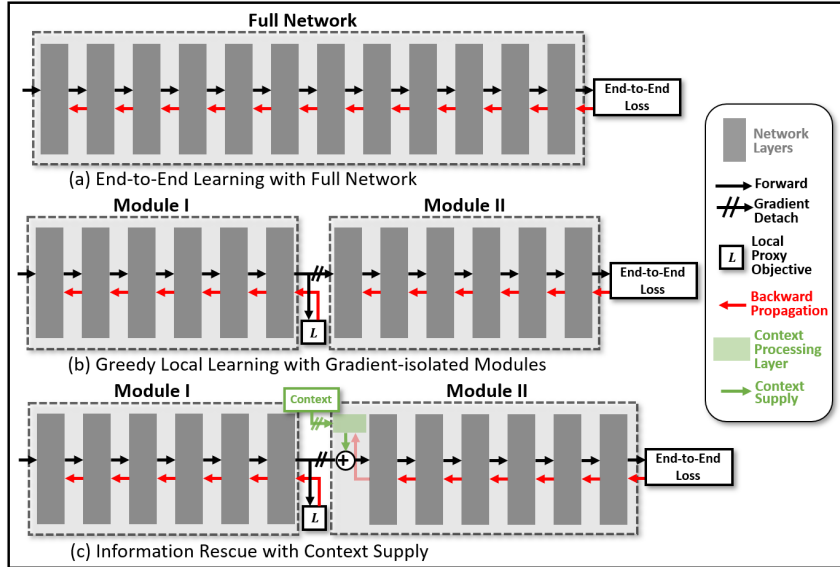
Full Network

End-to-End Loss

(a) End-to-End Learning with Full Network

Module I

Module II

End-to-End Loss

$L$

(b) Greedy Local Learning with Gradient-isolated Modules

Module I

Context

Module II

End-to-End Loss

$L$

(c) Information Rescue with Context Supply

Network Layers

Forward

Gradient Detach

$L$ Local Proxy Objective

Backward Propagation

Context Processing Layer

Context Supply